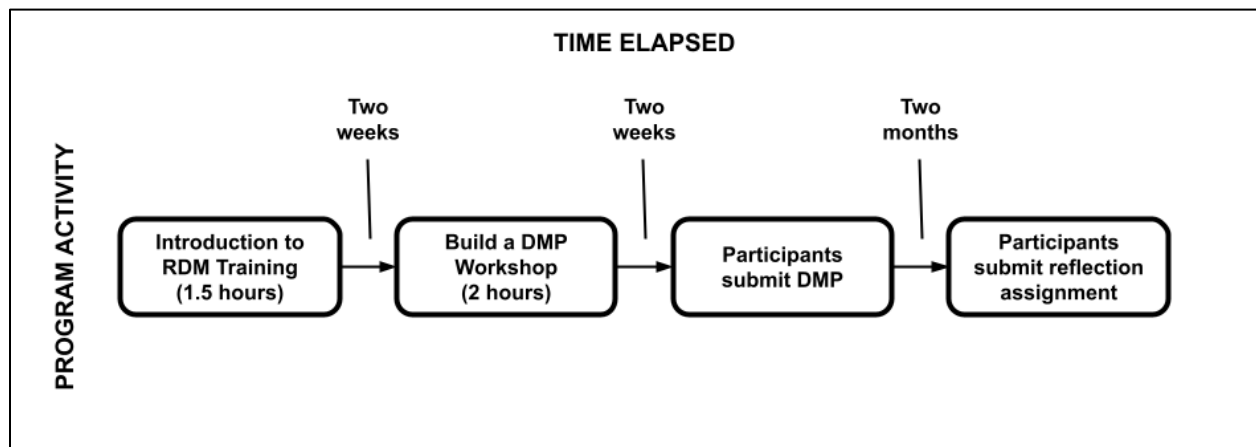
TIME ELAPSED

PROGRAM ACTIVITY

Introduction to RDM Training (1.5 hours)

Two weeks

Build a DMP Workshop (2 hours)

Two weeks

Participants submit DMP

Two months

Participants submit reflection assignment